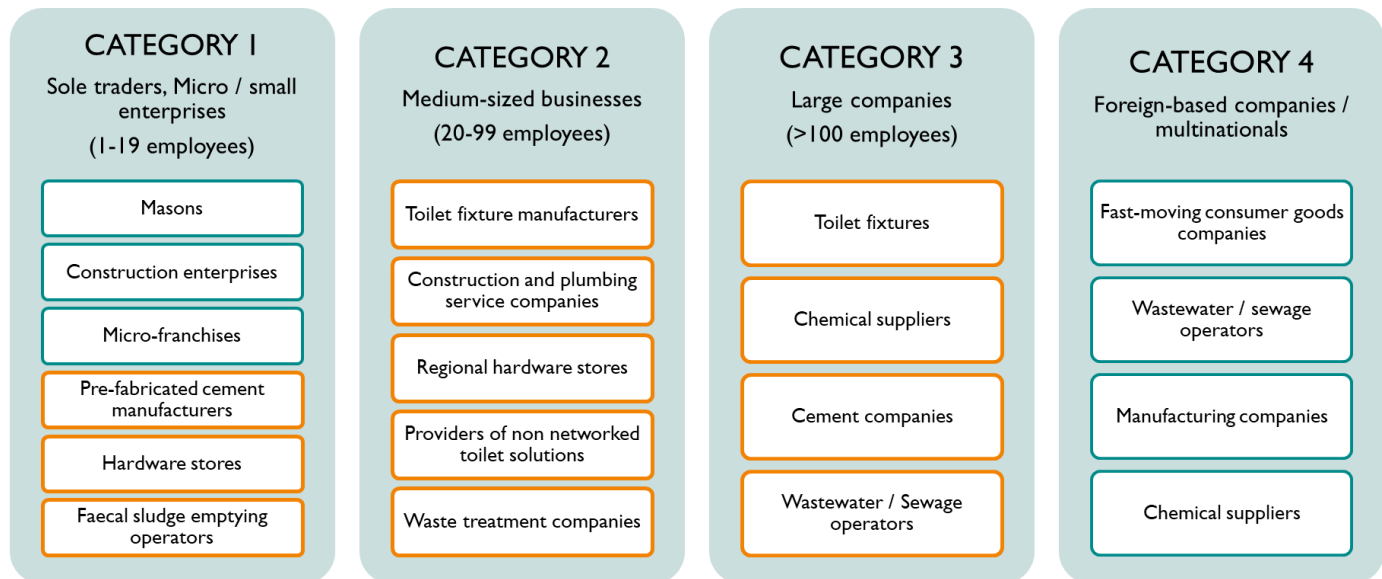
CATEGORY 1
Sole traders, Micro / small enterprises
(1-19 employees)

Masons

Construction enterprises

Micro-franchises

Pre-fabricated cement manufacturers

Hardware stores

Faecal sludge emptying operators

CATEGORY 2
Medium-sized businesses
(20-99 employees)

Toilet fixture manufacturers

Construction and plumbing service companies

Regional hardware stores

Providers of non networked toilet solutions

Waste treatment companies

CATEGORY 3
Large companies
(>100 employees)

Toilet fixtures

Chemical suppliers

Cement companies

Wastewater / Sewage operators

CATEGORY 4
Foreign-based companies / multinationals

Fast-moving consumer goods companies

Wastewater / sewage operators

Manufacturing companies

Chemical suppliers